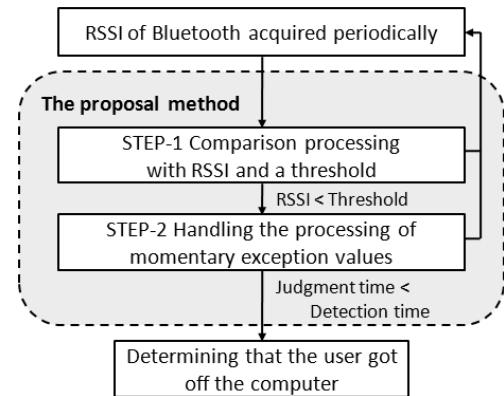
RSSI of Bluetooth acquired periodically

The proposal method

STEP-1 Comparison processing with RSSI and a threshold

RSSI < Threshold

STEP-2 Handling the processing of momentary exception values

Judgment time < Detection time

Determining that the user got off the computer